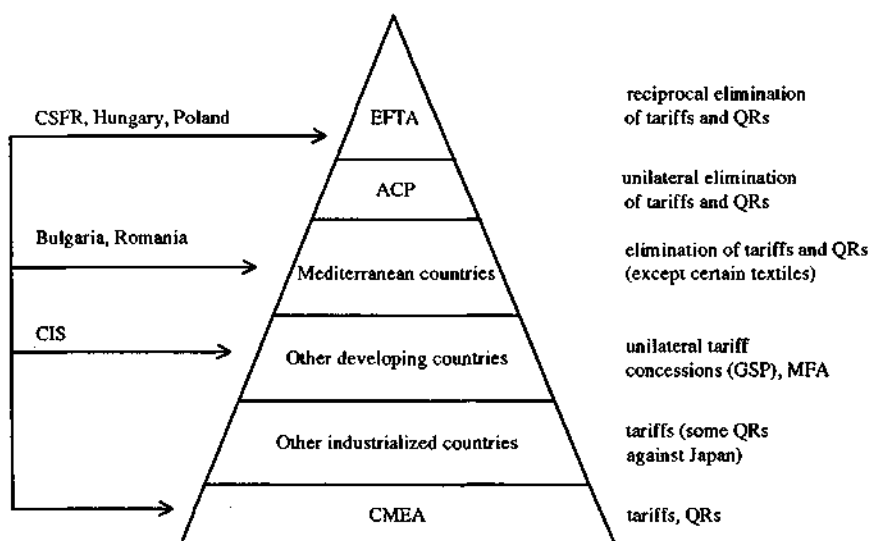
CSFR, Hungary, Poland

EFTA

reciprocal elimination of tariffs and QRs

ACP

unilateral elimination of tariffs and QRs

Bulgaria, Romania

Mediterranean countries

elimination of tariffs and QRs (except certain textiles)

CIS

Other developing countries

unilateral tariff concessions (GSP), MFA

Other industrialized countries

tariffs (some QRs against Japan)

CMEA

tariffs, QRs